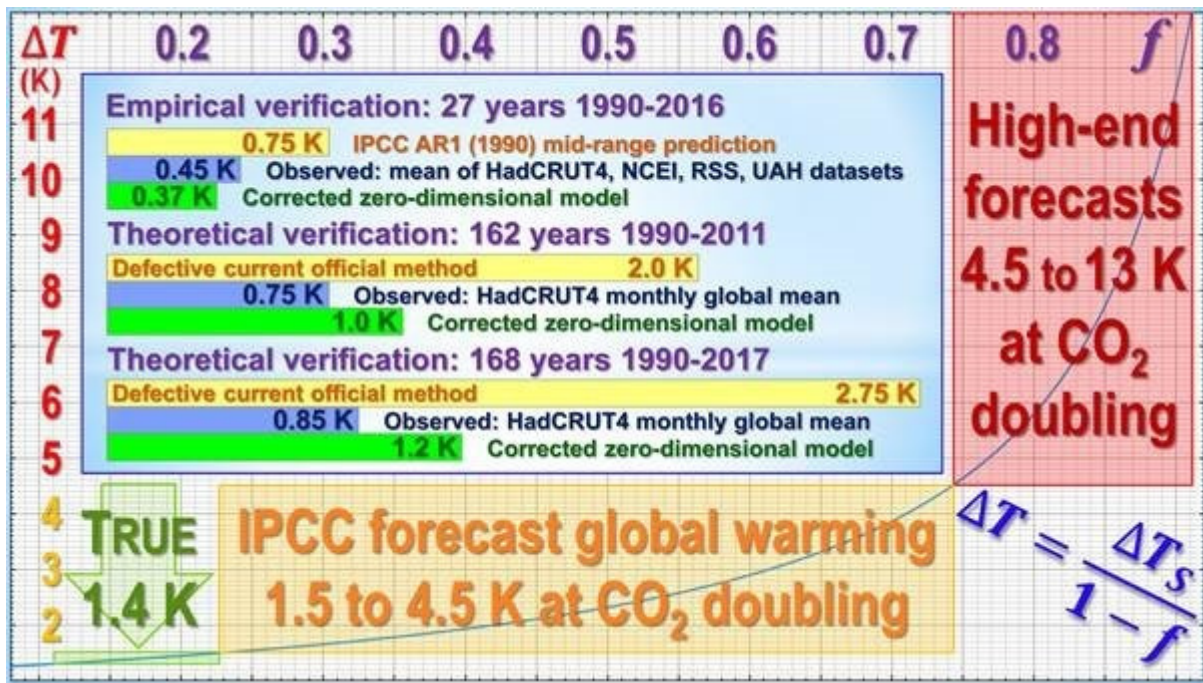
$\Delta T$ (K) 0.2 0.3 0.4 0.5 0.6 0.7 0.8 $f$

11
10
9
8
7
6
5
4
3
2

Empirical verification: 27 years 1990-2016

0.75 K IPCC AR1 (1990) mid-range prediction

0.45 K Observed: mean of HadCRUT4, NCEI, RSS, UAH datasets

0.37 K Corrected zero-dimensional model

Theoretical verification: 162 years 1990-2011

Defective current official method 2.0 K

0.75 K Observed: HadCRUT4 monthly global mean

1.0 K Corrected zero-dimensional model

Theoretical verification: 168 years 1990-2017

Defective current official method 2.75 K

0.85 K Observed: HadCRUT4 monthly global mean

1.2 K Corrected zero-dimensional model

High-end forecasts 4.5 to 13 K at $CO_2$ doubling

TRUE 1.4 K

IPCC forecast global warming 1.5 to 4.5 K at $CO_2$ doubling

$\Delta T = \frac{\Delta T_S}{1 - f}$